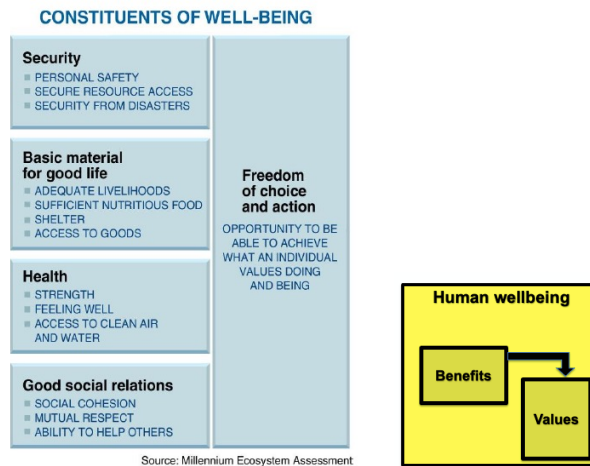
CONSTITUENTS OF WELL-BEING

Security
PERSONAL SAFETY
SECURE RESOURCE ACCESS
SECURITY FROM DISASTERS

Basic material for good life
ADEQUATE LIVELIHOODS
SUFFICIENT NUTRITIOUS FOOD
SHELTER
ACCESS TO GOODS

Health
STRENGTH
FEELING WELL
ACCESS TO CLEAN AIR AND WATER

Good social relations
SOCIAL COHESION
MUTUAL RESPECT
ABILITY TO HELP OTHERS

Freedom of choice and action
OPPORTUNITY TO BE ABLE TO ACHIEVE WHAT AN INDIVIDUAL VALUES DOING AND BEING

Source: Millennium Ecosystem Assessment

Human wellbeing
Benefits
Values